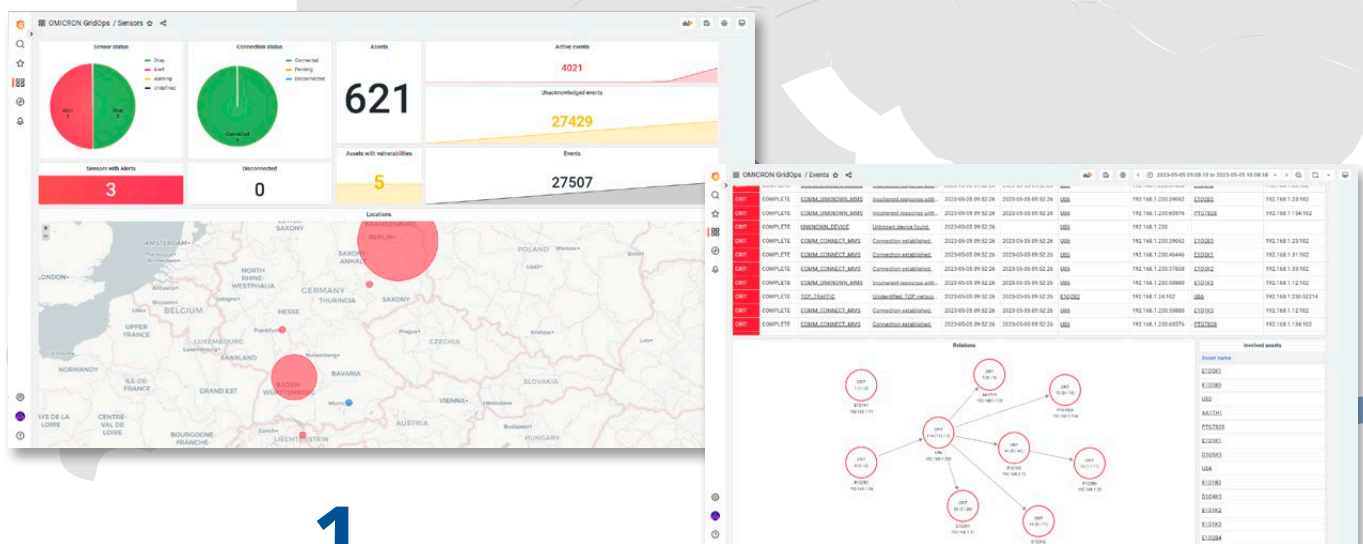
OMICRON GridOps / Sensors

Sensor status

Okay
Alert
Warning
Undefined

Connection status

Connected
Pending
Disconnected

Assets

621

Active events

4021

Unacknowledged events

27429

Sensors with Alerts

3

Disconnected

0

Assets with vulnerabilities

5

Events

27507

Locations

AMSTERDAM
LONDON
NORTH RHINE-WESTPHALIA
BELGIUM
HESSE
GERMANY
THURINGIA
SAXONY
BRANDENBURG
BERLIN
POLAND
LUXEMBOURG
SAARLAND
UPPER FRANCE
NORMANDY
ILE-DE-FRANCE
GRAND EST
BADEN-WÜRTTEMBERG
BAVARIA
CZECHIA
SLOVAKIA
VIENNA
AUSTRIA
HUNGARY
CENTRE-VAL DE LOIRE
BOURGOGNE-FRANCHE
LIECHTENSTEIN

OMICRON GridOps / Events

2023-05-05 09:08:18 to 2023-05-05 10:08:18

| | | | | | | | | | |
|---|---|---|---|---|---|---|---|---|---|
| CRIT | COMPLETE | COMM_UNKNOWN_MMS | Incoherent response with... | 2023-05-05 09:52:26 | 2023-05-05 09:52:26 | U86 | 192.168.1.230:40576 | PTG7626 | 192.168.1.134:102 |
| CRIT | COMPLETE | UNKNOWN_DEVICE | Unknown device found. | 2023-05-05 09:52:26 | 2023-05-05 09:52:26 | U86 | 192.168.1.230 | | |
| CRIT | COMPLETE | COMM_CONNECT_MMS | Connection established. | 2023-05-05 09:52:26 | 2023-05-05 09:52:26 | U86 | 192.168.1.230:29052 | E1Q3B3 | 192.168.1.23:102 |
| CRIT | COMPLETE | COMM_CONNECT_MMS | Connection established. | 2023-05-05 09:52:26 | 2023-05-05 09:52:26 | U86 | 192.168.1.230:46446 | E1Q0K1 | 192.168.1.31:102 |
| CRIT | COMPLETE | COMM_CONNECT_MMS | Connection established. | 2023-05-05 09:52:26 | 2023-05-05 09:52:26 | U86 | 192.168.1.230:37838 | E1Q0K2 | 192.168.1.33:102 |
| CRIT | COMPLETE | COMM_UNKNOWN_MMS | Incoherent response with... | 2023-05-05 09:52:26 | 2023-05-05 09:52:26 | U86 | 192.168.1.230:50880 | E1Q1K3 | 192.168.1.12:102 |
| CRIT | COMPLETE | TCP_TRAFFIC | Unidentified TCP networ... | 2023-05-05 09:52:26 | 2023-05-05 09:52:26 | E1Q2B2 | 192.168.1.24:102 | U86 | 192.168.1.230:52214 |
| CRIT | COMPLETE | COMM_CONNECT_MMS | Connection established. | 2023-05-05 09:52:26 | 2023-05-05 09:52:26 | U86 | 192.168.1.230:50880 | E1Q1K3 | 192.168.1.12:102 |
| CRIT | COMPLETE | COMM_CONNECT_MMS | Connection established. | 2023-05-05 09:52:26 | 2023-05-05 09:52:26 | U86 | 192.168.1.230:40576 | PTG7626 | 192.168.1.134:102 |

Relations

Involved assets

Asset name
E1Q0K1
E1Q3B3
U85
AA1TH1
PTG7626
E1Q1K1
D1Q5K1
U84
E1Q1K2
D1Q4K1
E1Q1K2
E1Q1K3
E1Q2B4

1